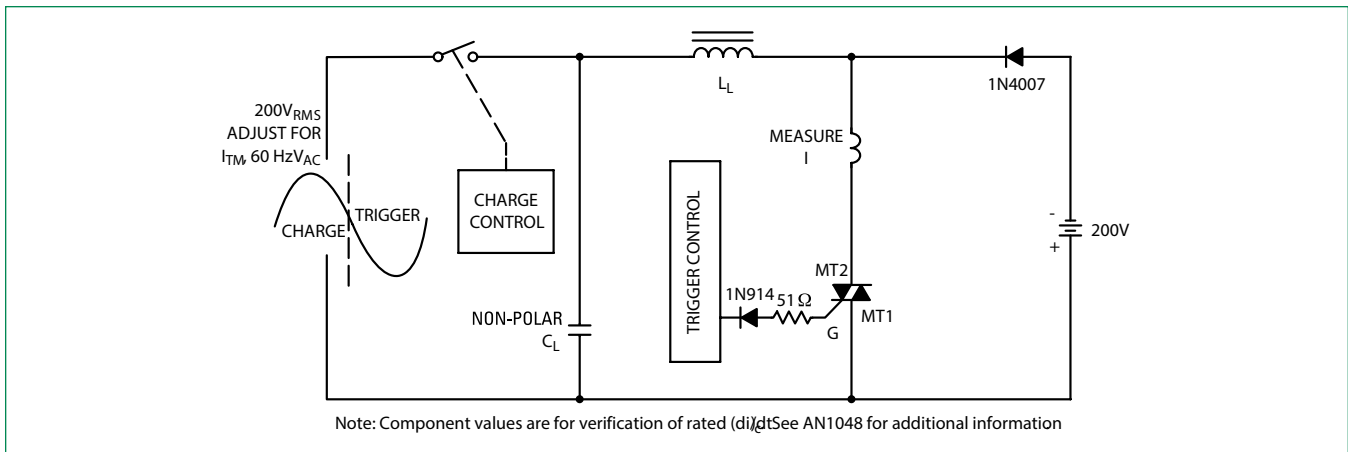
200V$_{RMS}$ ADJUST FOR I$_{TM}$, 60 HzV$_{AC}$

CHARGE

TRIGGER

CHARGE CONTROL

L$_L$

MEASURE I

TRIGGER CONTROL

1N914

51 Ω

MT2

MT1

G

NON-POLAR C$_L$

1N4007

-

+

200V

Note: Component values are for verification of rated (di/dt)$_c$ See AN1048 for additional information